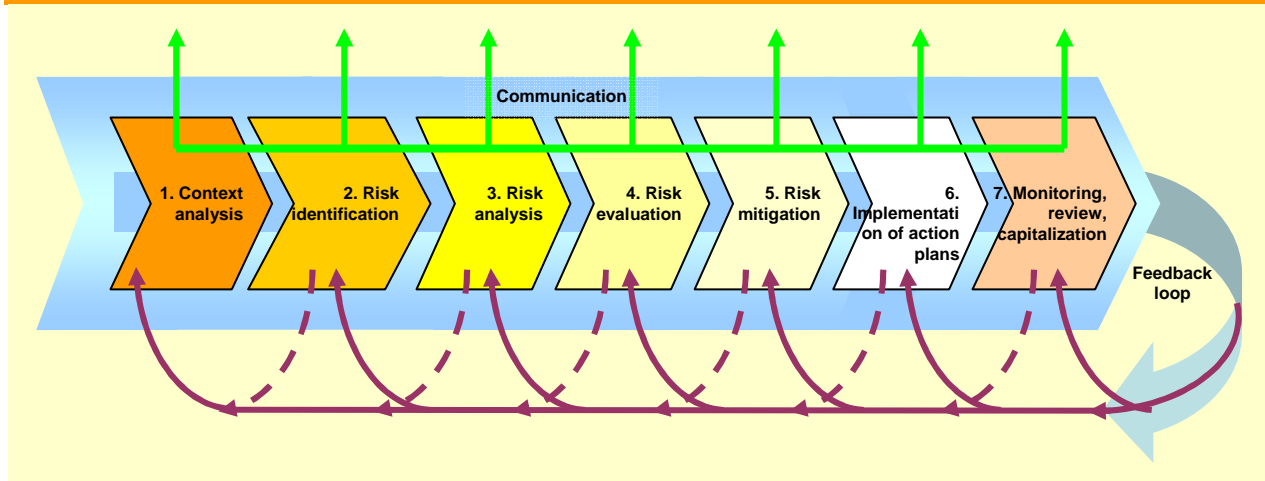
Communication

1. Context analysis

2. Risk identification

3. Risk analysis

4. Risk evaluation

5. Risk mitigation

6. Implementati on of action plans

7. Monitoring, review, capitalization

Feedback loop